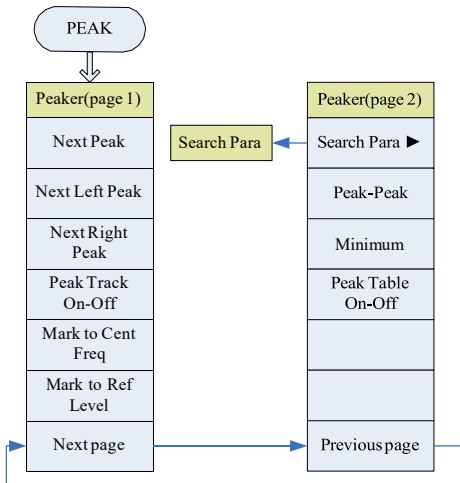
PEAK

Peaker(page 1)

Next Peak

Next Left Peak

Next Right Peak

Peak Track On-Off

Mark to Cent Freq

Mark to Ref Level

Next page

Search Para

Peaker(page 2)

Search Para ►

Peak-Peak

Minimum

Peak Table On-Off

Previous page